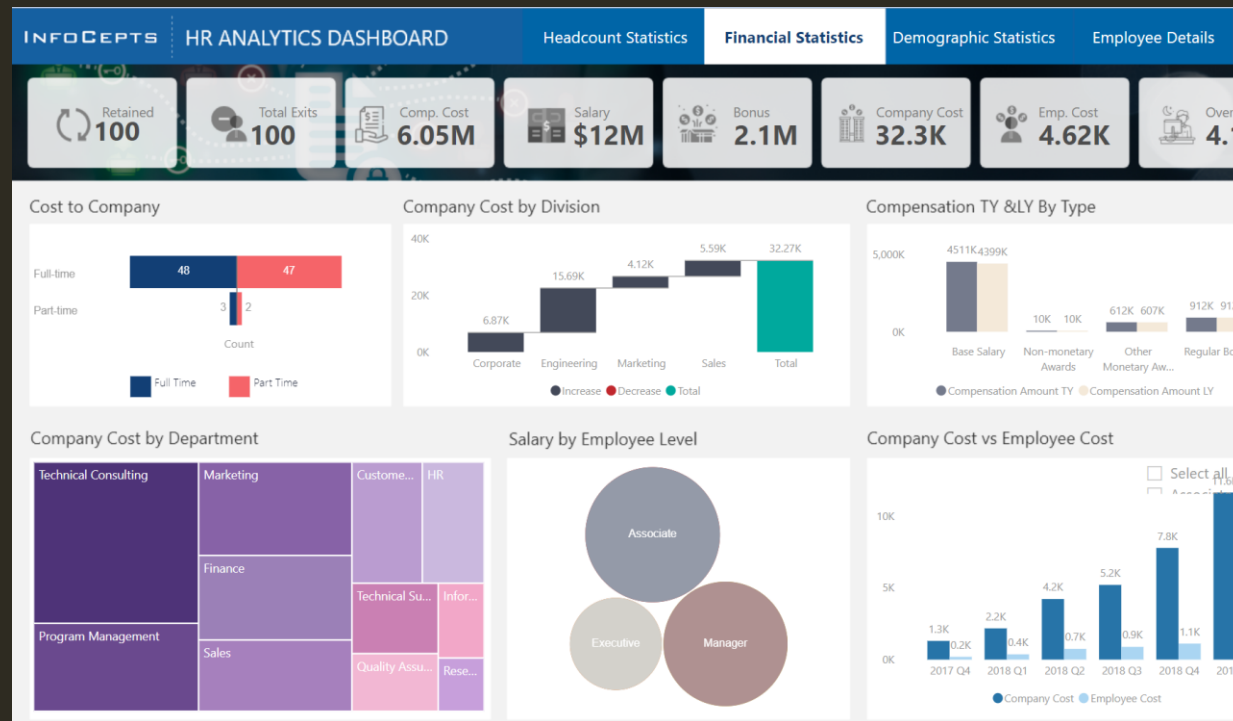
INFOCEPTS | HR ANALYTICS DASHBOARD

Headcount Statistics | Financial Statistics | Demographic Statistics | Employee Details

Retained 100

Total Exits 100

Comp. Cost 6.05M

Salary $12M

Bonus 2.1M

Company Cost 32.3K

Emp. Cost 4.62K

Over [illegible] 4.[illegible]

Cost to Company

Full-time 48 47

Part-time 3 2

Count

Full Time Part Time

Company Cost by Division

40K
20K
0K

6.87K 15.69K 4.12K 5.59K 32.27K

Corporate Engineering Marketing Sales Total

Increase Decrease Total

Compensation TY &LY By Type

5,000K
0K

4511K 4399K 10K 10K 612K 607K 912K 91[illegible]

Base Salary | Non-monetary Awards | Other Monetary Aw... | Regular Bo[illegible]

Compensation Amount TY Compensation Amount LY

Company Cost by Department

Technical Consulting
Marketing
Custome...
HR
Finance
Program Management
Technical Su...
Infor...
Sales
Quality Assu...
Rese...

Salary by Employee Level

Associate
Executive
Manager

Company Cost vs Employee Cost

Select all
Associ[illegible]

10K
5K
0K

1.3K 0.2K 2.2K 0.4K 4.2K 0.7K 5.2K 0.9K 7.8K 1.1K 11.6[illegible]

2017 Q4 2018 Q1 2018 Q2 2018 Q3 2018 Q4 201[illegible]

Company Cost Employee Cost